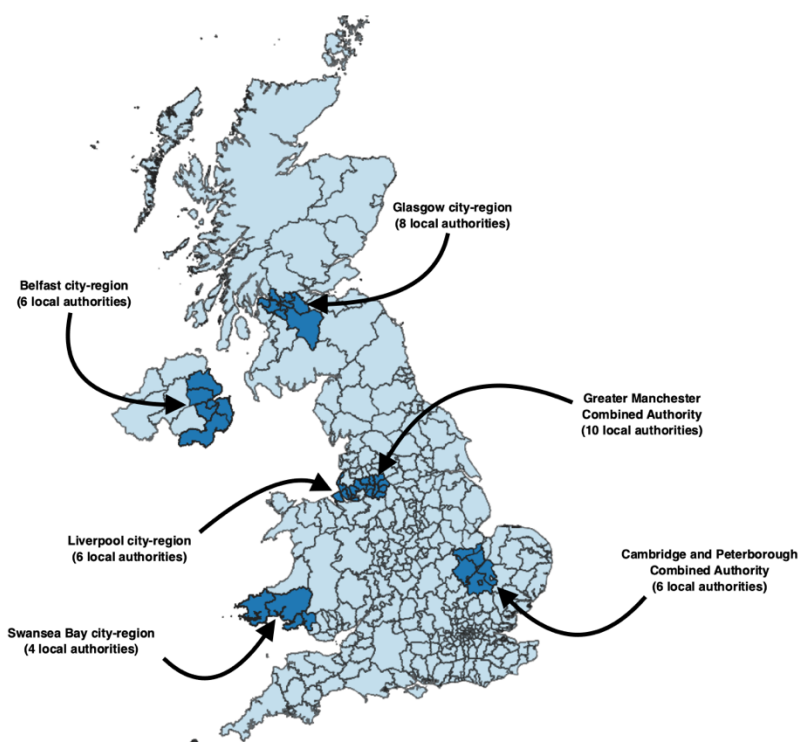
Glasgow city-region
(8 local authorities)

Belfast city-region
(6 local authorities)

Greater Manchester
Combined Authority
(10 local authorities)

Liverpool city-region
(6 local authorities)

Cambridge and Peterborough
Combined Authority
(6 local authorities)

Swansea Bay city-region
(4 local authorities)